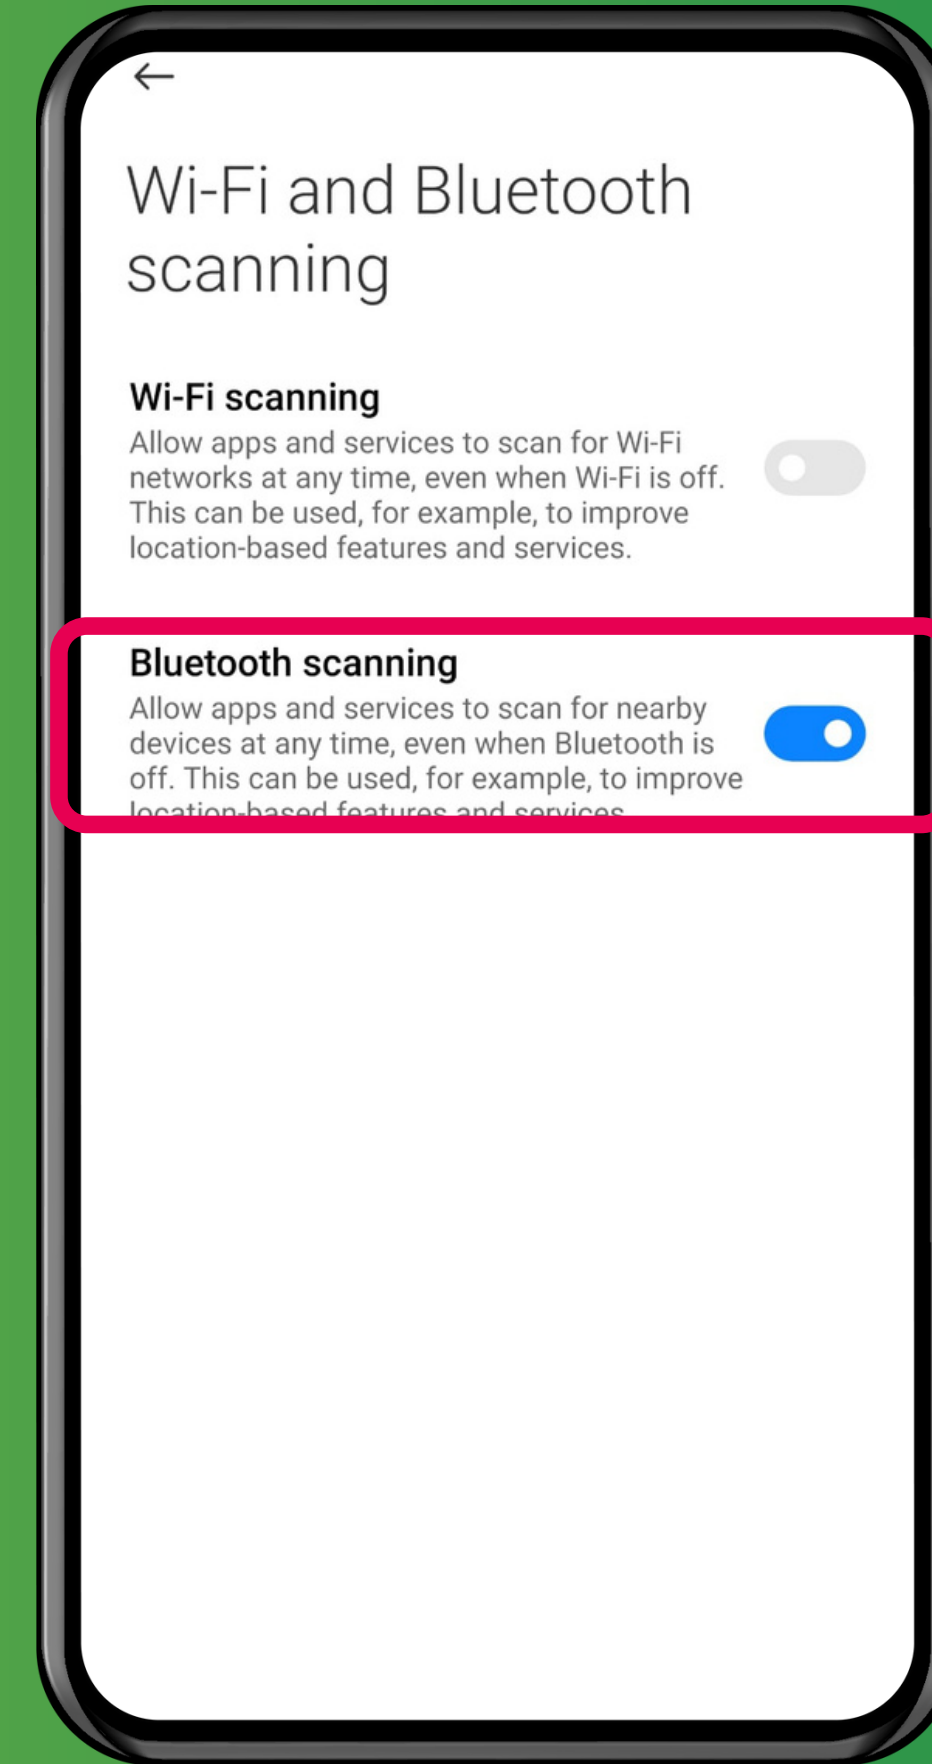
Wi-Fi and Bluetooth scanning

Wi-Fi scanning
Allow apps and services to scan for Wi-Fi networks at any time, even when Wi-Fi is off. This can be used, for example, to improve location-based features and services.

Bluetooth scanning
Allow apps and services to scan for nearby devices at any time, even when Bluetooth is off. This can be used, for example, to improve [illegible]